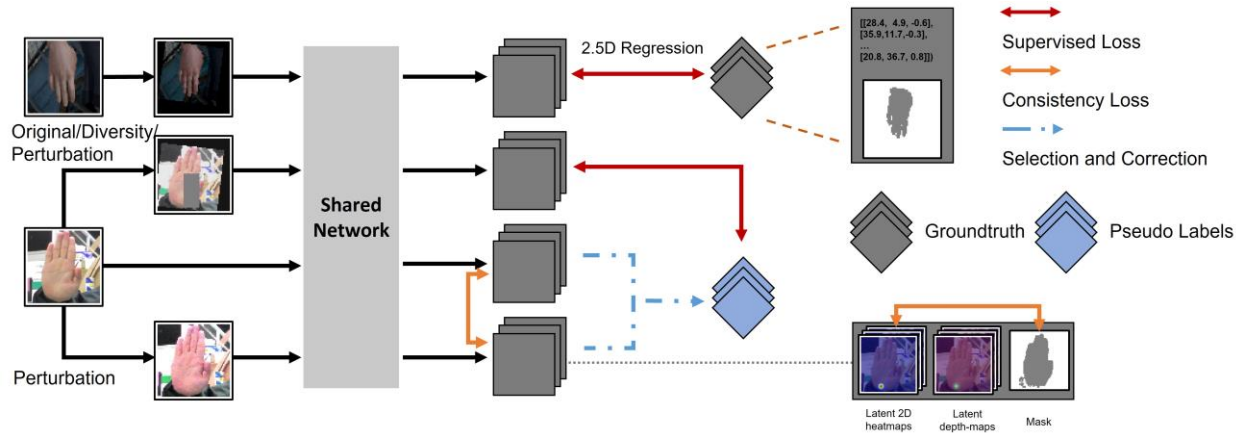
2.5D Regression

[[28.4, 4.9, -0.6], [35.9,11.7,-0.3], ... [20.8, 36.7, 0.8]])

Supervised Loss

Consistency Loss

Selection and Correction

Original/Diversity/ Perturbation

Shared Network

Groundtruth

Pseudo Labels

Perturbation

Latent 2D heatmaps

Latent depth-maps

Mask